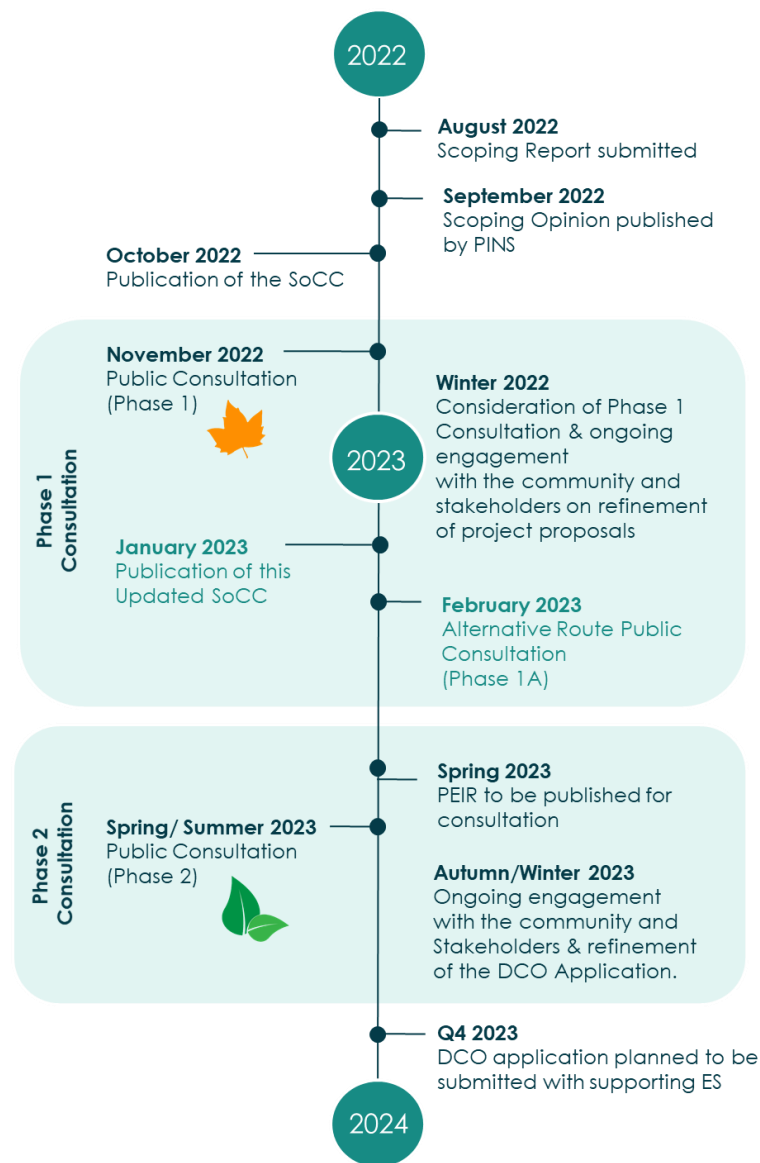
2022

August 2022
Scoping Report submitted

September 2022
Scoping Opinion published by PINS

October 2022
Publication of the SoCC

Phase 1 Consultation

November 2022
Public Consultation (Phase 1)

2023

Winter 2022
Consideration of Phase 1 Consultation & ongoing engagement with the community and stakeholders on refinement of project proposals

January 2023
Publication of this Updated SoCC

February 2023
Alternative Route Public Consultation (Phase 1A)

Phase 2 Consultation

Spring 2023
PEIR to be published for consultation

Spring/ Summer 2023
Public Consultation (Phase 2)

Autumn/Winter 2023
Ongoing engagement with the community and Stakeholders & refinement of the DCO Application.

Q4 2023
DCO application planned to be submitted with supporting ES

2024